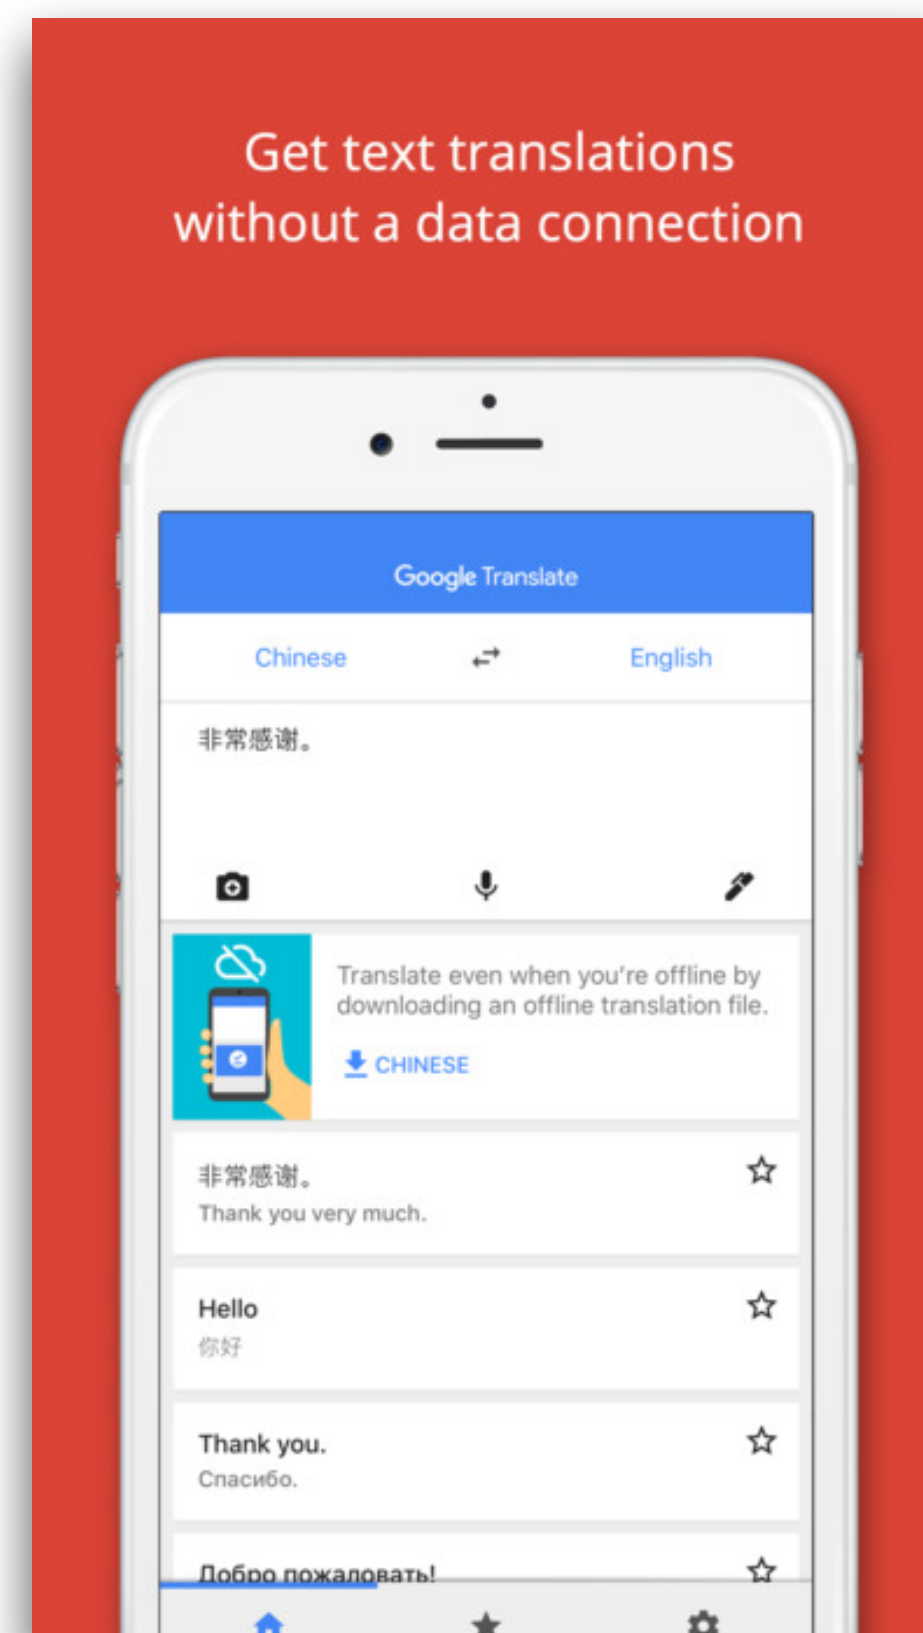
Get text translations without a data connection

Google Translate

Chinese

English

非常感谢。

Translate even when you're offline by downloading an offline translation file.

CHINESE

非常感谢。
Thank you very much.

Hello
你好

Thank you.
Спасибо.

Добро пожаловать!